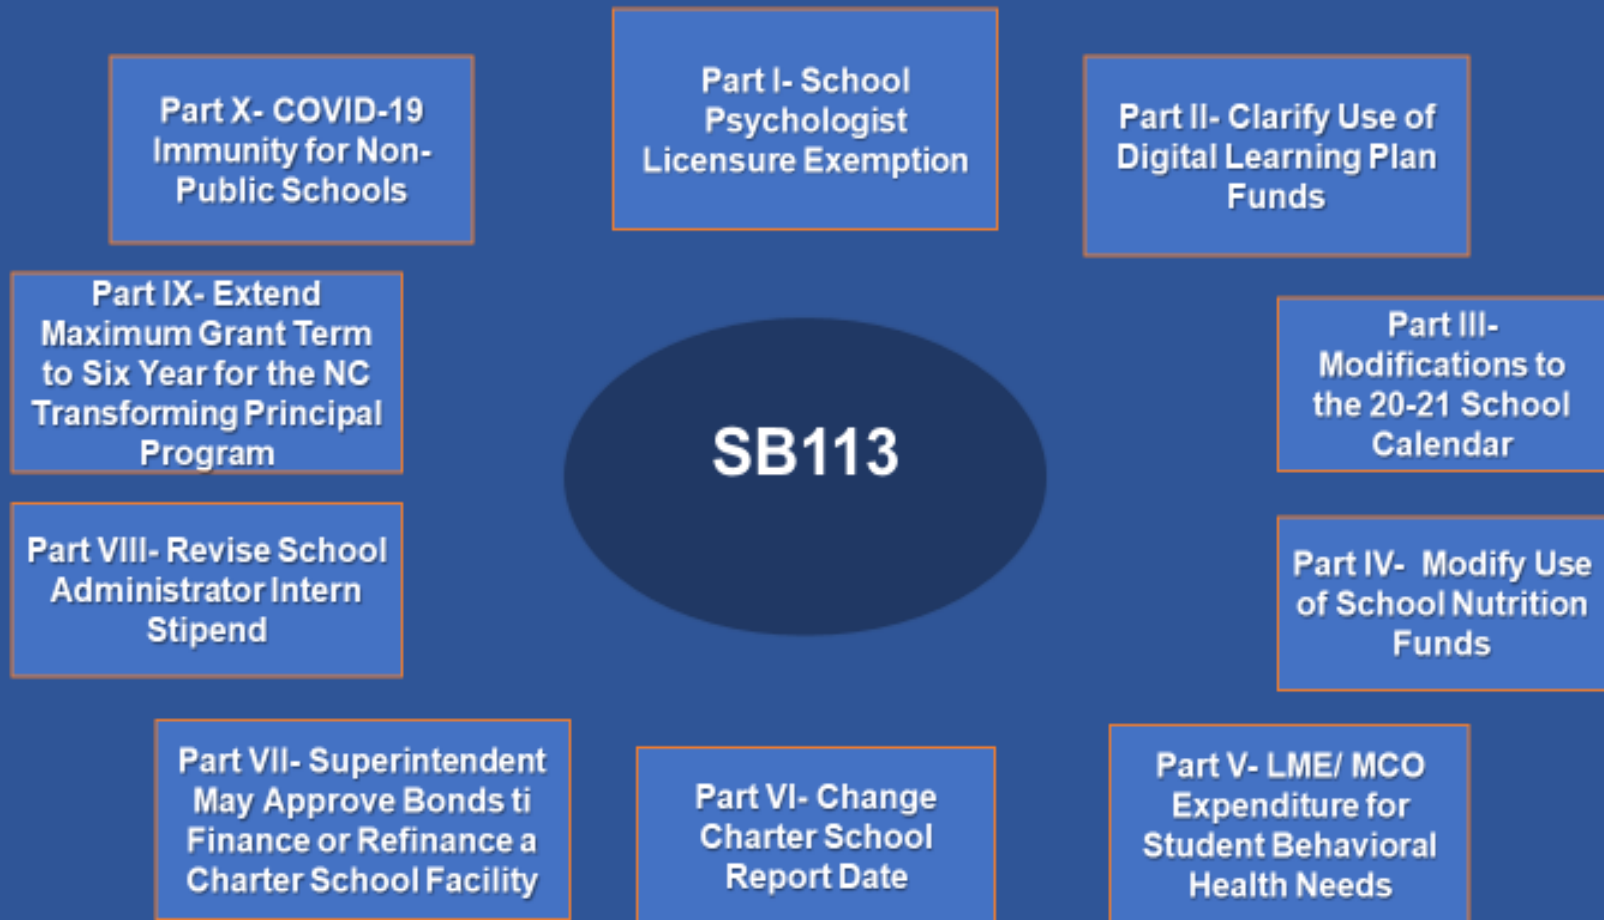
SB113

Part I- School Psychologist Licensure Exemption

Part II- Clarify Use of Digital Learning Plan Funds

Part III- Modifications to the 20-21 School Calendar

Part IV- Modify Use of School Nutrition Funds

Part V- LME/ MCO Expenditure for Student Behavioral Health Needs

Part VI- Change Charter School Report Date

Part VII- Superintendent May Approve Bonds ti Finance or Refinance a Charter School Facility

Part VIII- Revise School Administrator Intern Stipend

Part IX- Extend Maximum Grant Term to Six Year for the NC Transforming Principal Program

Part X- COVID-19 Immunity for Non-Public Schools